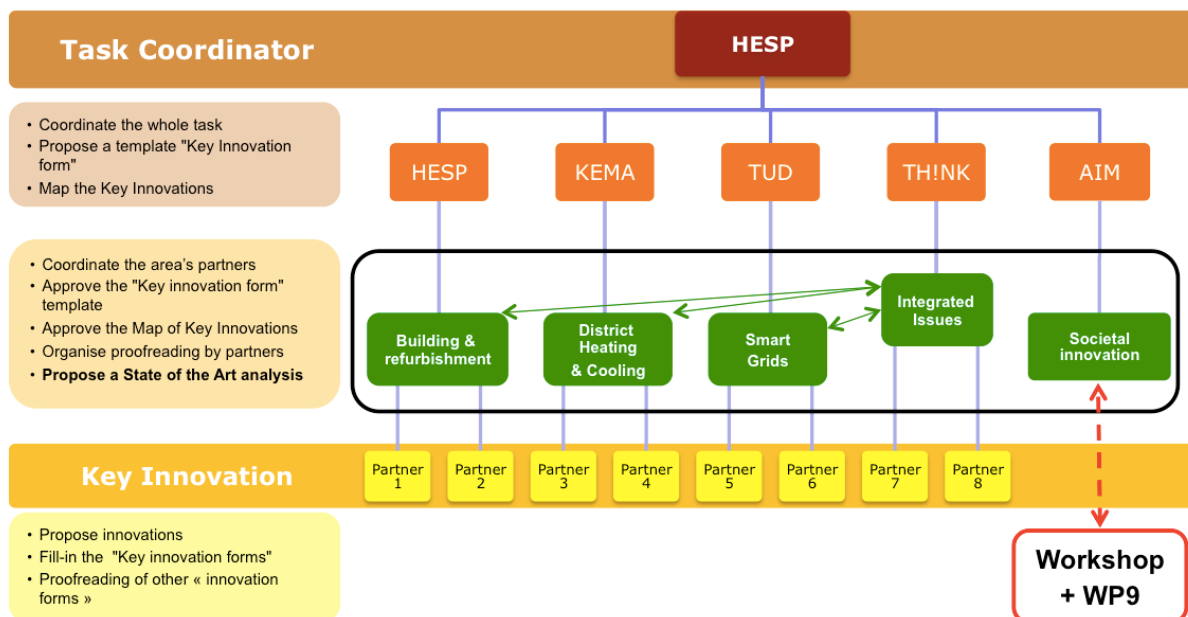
Task Coordinator

HESP

• Coordinate the whole task
• Propose a template "Key Innovation form"
• Map the Key Innovations

HESP
KEMA
TUD
TH!NK
AIM

• Coordinate the area's partners
• Approve the "Key innovation form" template
• Approve the Map of Key Innovations
• Organise proofreading by partners
• Propose a State of the Art analysis

Integrated Issues

Building & refurbishment

District Heating & Cooling

Smart Grids

Societal innovation

Key Innovation

Partner 1
Partner 2
Partner 3
Partner 4
Partner 5
Partner 6
Partner 7
Partner 8

• Propose innovations
• Fill-in the "Key innovation forms"
• Proofreading of other « innovation forms »

Workshop + WP9